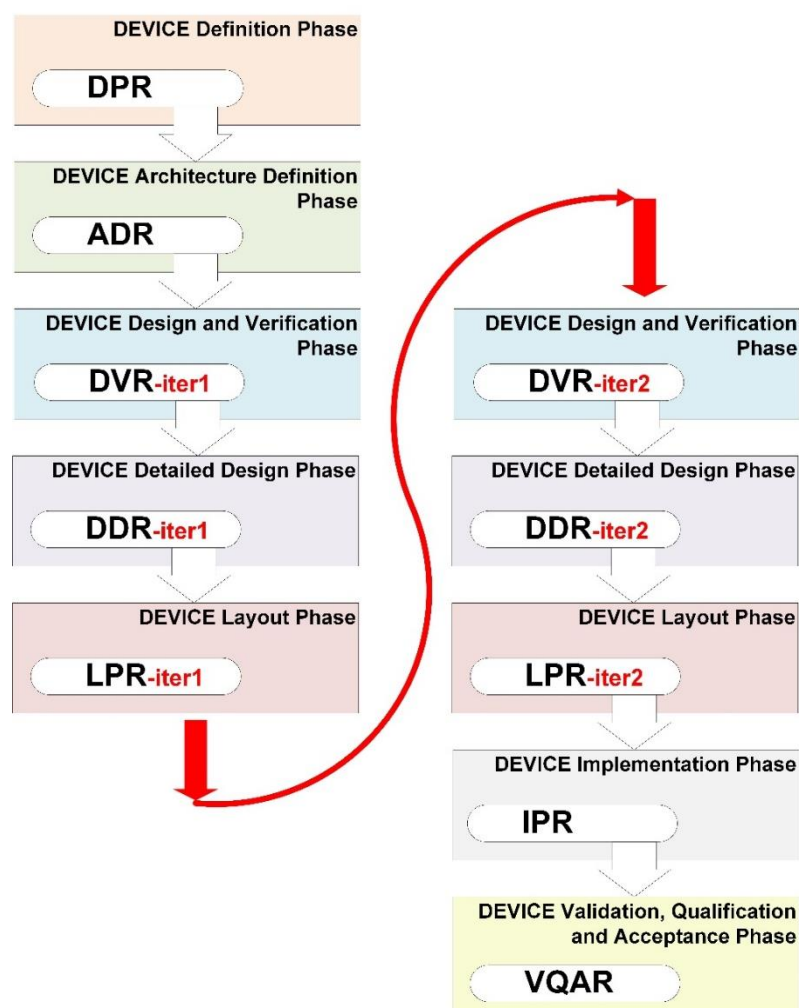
DEVICE Definition Phase

DPR

DEVICE Architecture Definition Phase

ADR

DEVICE Design and Verification Phase

DVR-iter1

DEVICE Detailed Design Phase

DDR-iter1

DEVICE Layout Phase

LPR-iter1

DEVICE Design and Verification Phase

DVR-iter2

DEVICE Detailed Design Phase

DDR-iter2

DEVICE Layout Phase

LPR-iter2

DEVICE Implementation Phase

IPR

DEVICE Validation, Qualification and Acceptance Phase

VQAR